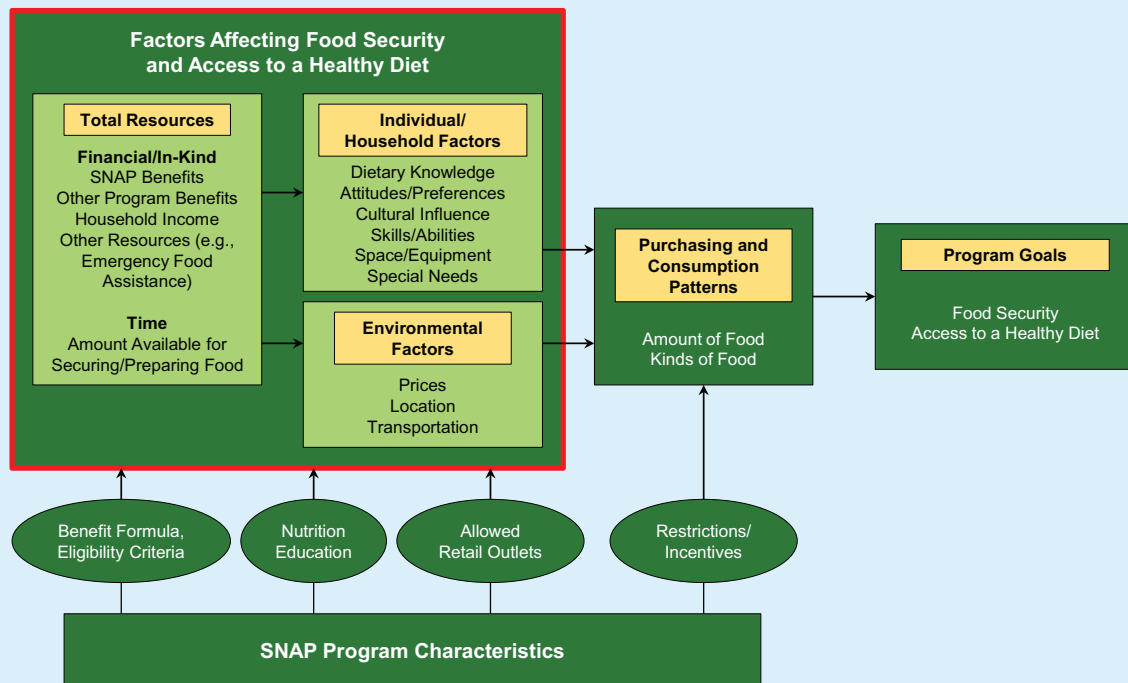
Factors Affecting Food Security and Access to a Healthy Diet

Total Resources

Financial/In-Kind
SNAP Benefits
Other Program Benefits
Household Income
Other Resources (e.g., Emergency Food Assistance)

Time
Amount Available for Securing/Preparing Food

Individual/ Household Factors

Dietary Knowledge
Attitudes/Preferences
Cultural Influence
Skills/Abilities
Space/Equipment
Special Needs

Environmental Factors

Prices
Location
Transportation

Purchasing and Consumption Patterns

Amount of Food
Kinds of Food

Program Goals

Food Security
Access to a Healthy Diet

Benefit Formula, Eligibility Criteria

Nutrition Education

Allowed Retail Outlets

Restrictions/ Incentives

SNAP Program Characteristics